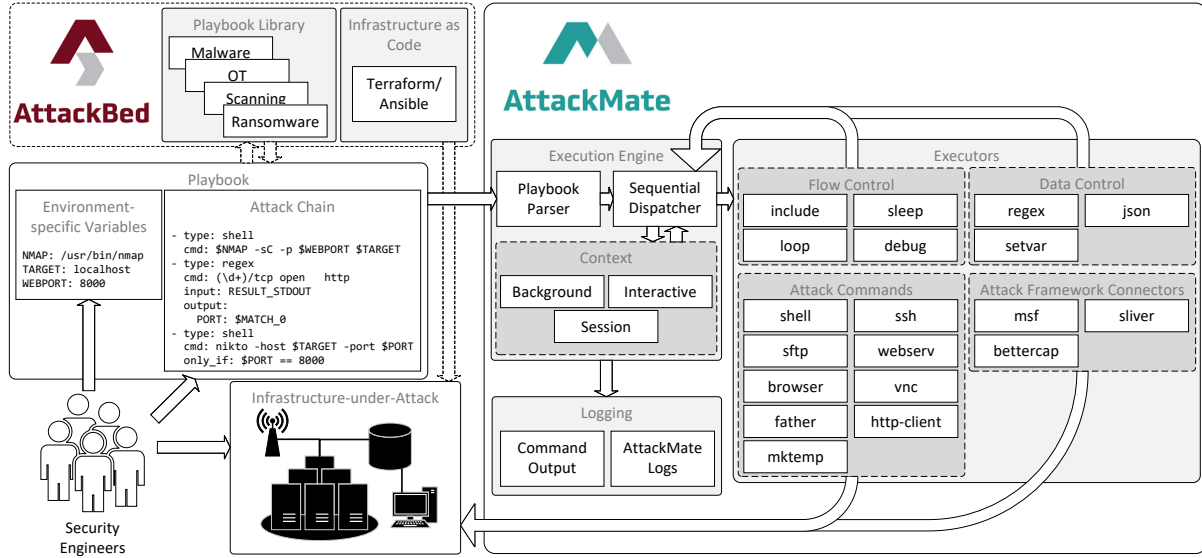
AttackBed

Playbook Library
Malware
OT
Scanning
Ransomware

Infrastructure as Code
Terraform/ Ansible

AttackMate

Playbook

Environment-specific Variables
NMAP: /usr/bin/nmap
TARGET: localhost
WEBPORT: 8000

Attack Chain
- type: shell
  cmd: $NMAP -sC -p $WEBPORT $TARGET
- type: regex
  cmd: (\d+)/tcp open   http
  input: RESULT_STDOUT
  output:
    PORT: $MATCH_0
- type: shell
  cmd: nikto -host $TARGET -port $PORT
  only_if: $PORT == 8000

Infrastructure-under-Attack

Security Engineers

Execution Engine
Playbook Parser
Sequential Dispatcher

Context
Background
Interactive
Session

Logging
Command Output
AttackMate Logs

Executors

Flow Control
include
sleep
loop
debug

Data Control
regex
json
setvar

Attack Commands
shell
ssh
sftp
webserv
browser
vnc
father
http-client
mktemp

Attack Framework Connectors
msf
sliver
bettercap